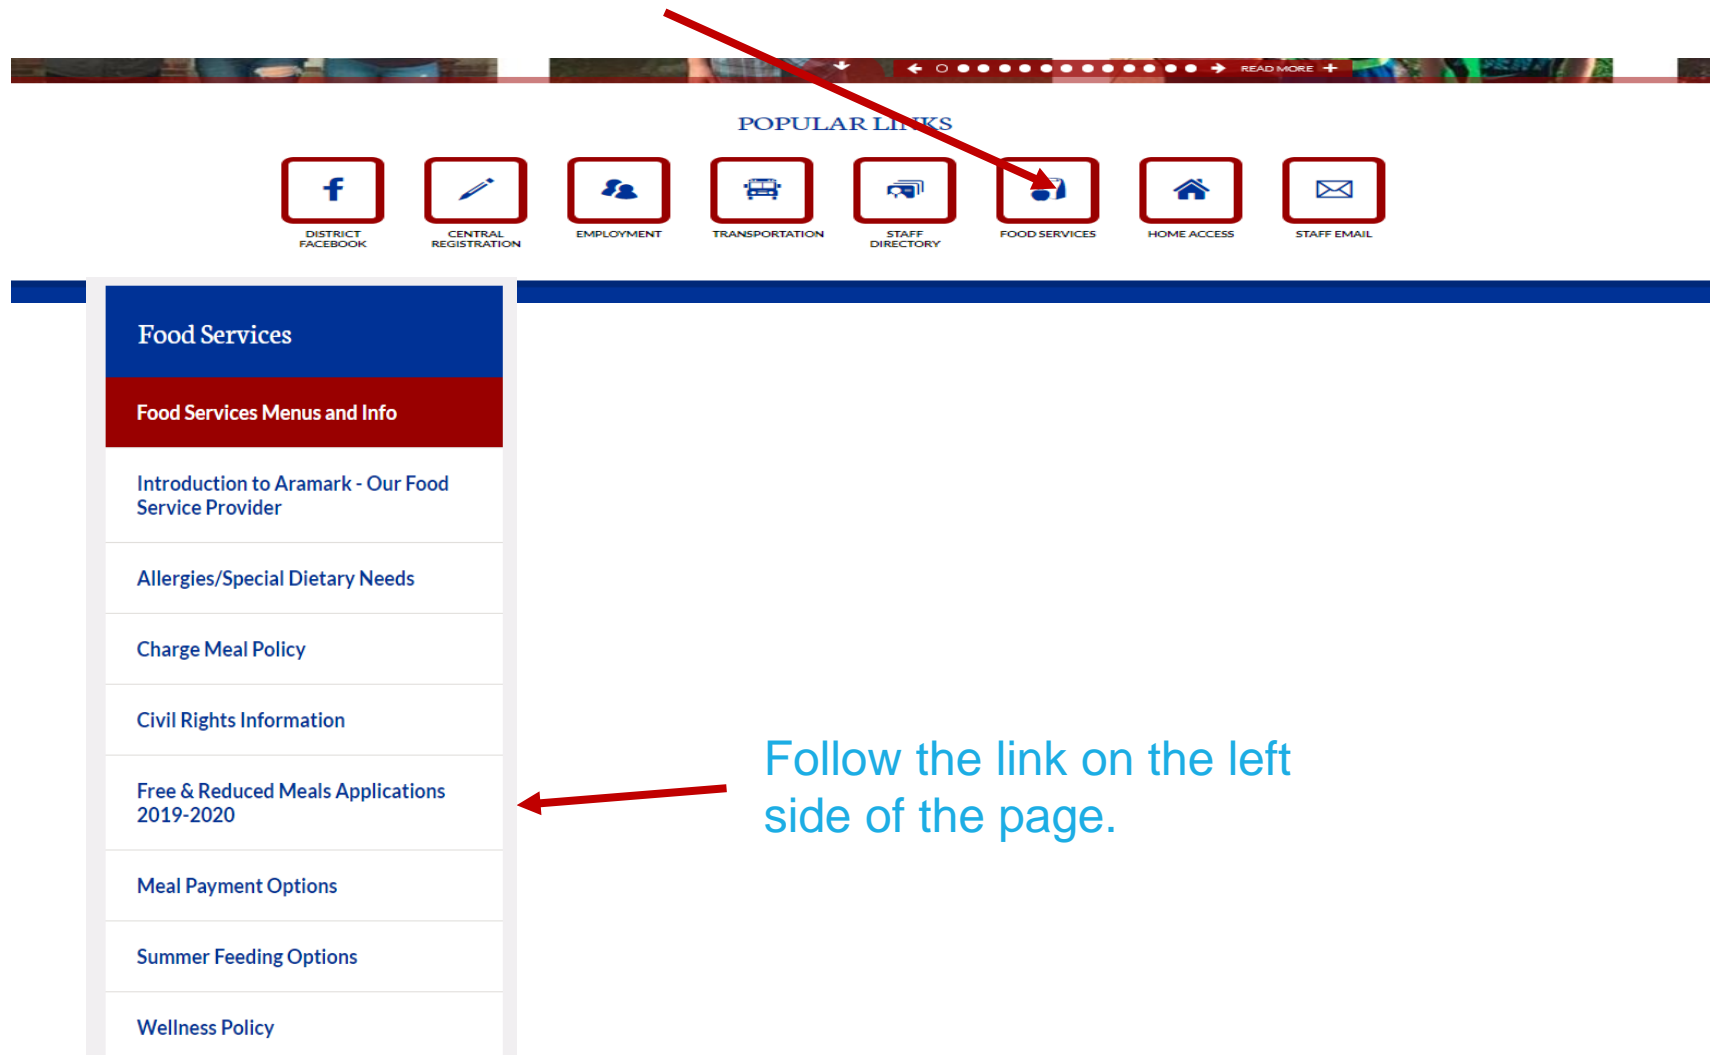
READ MORE +

POPULAR LI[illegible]KS

DISTRICT FACEBOOK

CENTRAL REGISTRATION

EMPLOYMENT

TRANSPORTATION

STAFF DIRECTORY

FOOD SERVICES

HOME ACCESS

STAFF EMAIL

Food Services

Food Services Menus and Info

Introduction to Aramark - Our Food Service Provider

Allergies/Special Dietary Needs

Charge Meal Policy

Civil Rights Information

Free & Reduced Meals Applications 2019-2020

Meal Payment Options

Summer Feeding Options

Wellness Policy

Follow the link on the left side of the page.